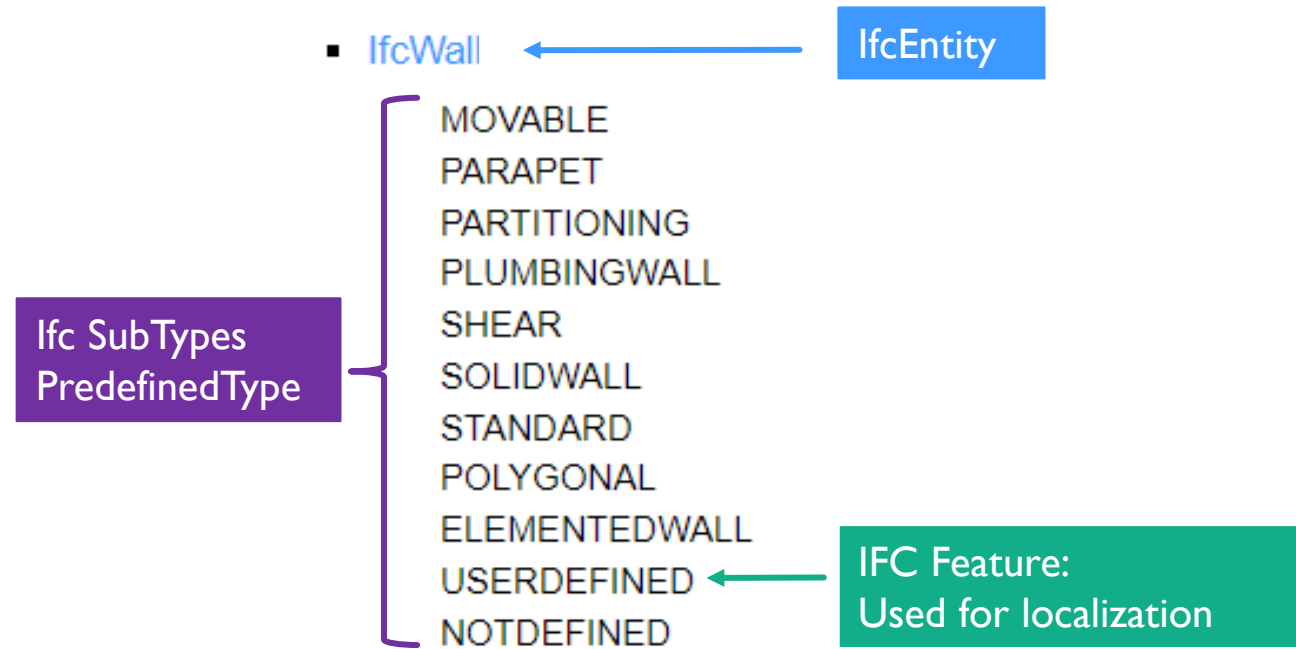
- IfcWall

IfcEntity

MOVABLE
PARAPET
PARTITIONING
PLUMBINGWALL
SHEAR
SOLIDWALL
STANDARD
POLYGONAL
ELEMENTEDWALL
USERDEFINED
NOTDEFINED

Ifc SubTypes
PredefinedType

IFC Feature:
Used for localization